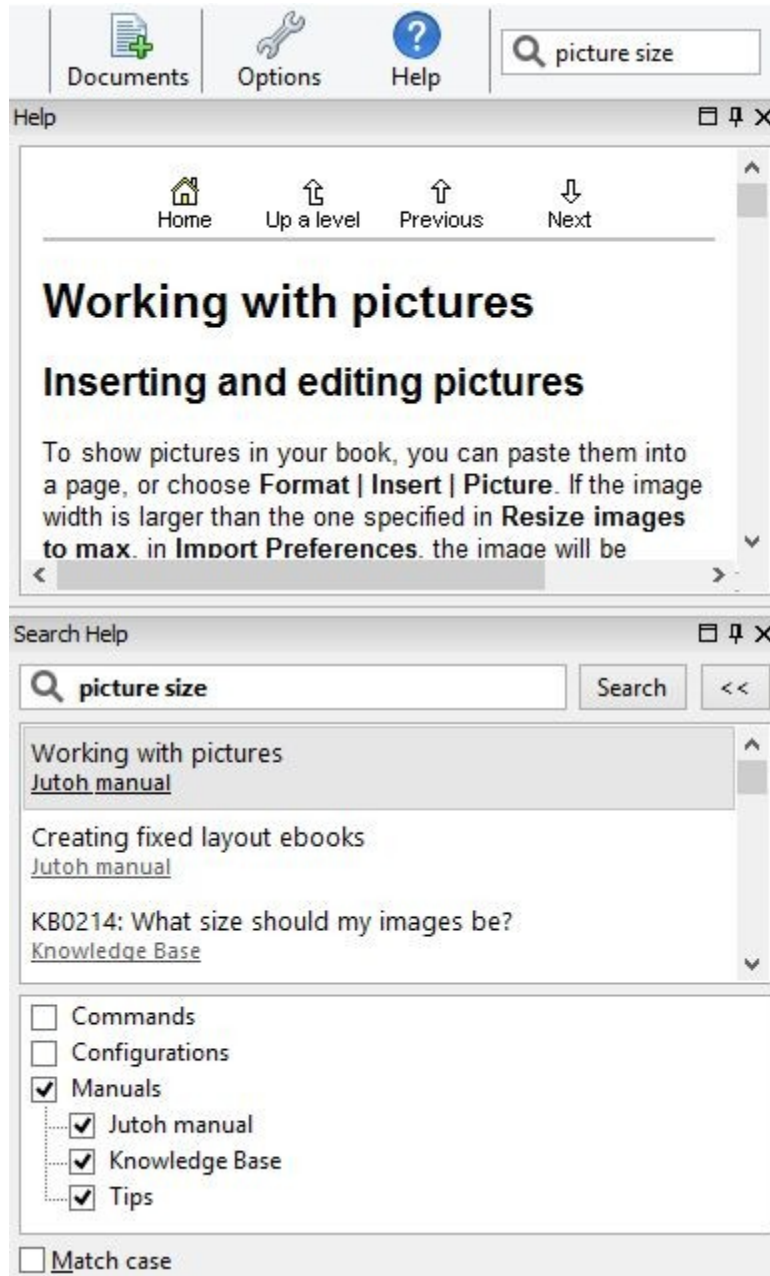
Documents Options Help

picture size

Help

Home Up a level Previous Next

# Working with pictures

## Inserting and editing pictures

To show pictures in your book, you can paste them into a page, or choose **Format | Insert | Picture**. If the image width is larger than the one specified in **Resize images to max**. in **Import Preferences**, the image will be

Search Help

picture size

Search <<

Working with pictures
Jutoh manual

Creating fixed layout ebooks
Jutoh manual

KB0214: What size should my images be?
Knowledge Base

☐ Commands
☐ Configurations
☑ Manuals
☑ Jutoh manual
☑ Knowledge Base
☑ Tips

☐ Match case